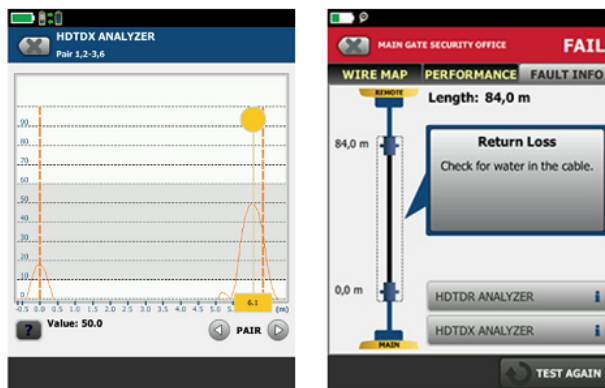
HDTDX ANALYZER
Pair 1,2-3,6

90
80
70
60
50
40
30
20
10
0

-0.5 0.0 0.5 1.0 1.5 2.0 2.5 3.0 3.5 4.0 4.5 5.0 5.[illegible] (m)

6.1

? Value: 50.0

PAIR

MAIN GATE SECURITY OFFICE FAIL

WIRE MAP PERFORMANCE FAULT INFO

REMOTE

Length: 84,0 m

84,0 m

Return Loss

Check for water in the cable.

0,0 m

MAIN

HDTDR ANALYZER i

HDTDX ANALYZER i

TEST AGAIN